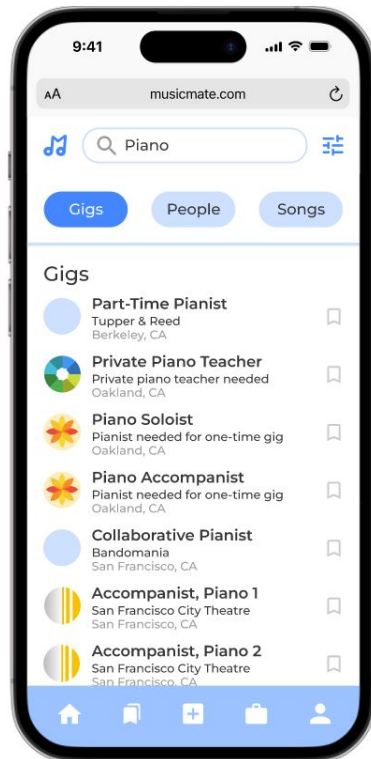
9:41

AA musicmate.com

Piano

Gigs People Songs

Gigs

Part-Time Pianist
Tupper & Reed
Berkeley, CA

Private Piano Teacher
Private piano teacher needed
Oakland, CA

Piano Soloist
Pianist needed for one-time gig
Oakland, CA

Piano Accompanist
Pianist needed for one-time gig
Oakland, CA

Collaborative Pianist
Bandomania
San Francisco, CA

Accompanist, Piano 1
San Francisco City Theatre
San Francisco, CA

Accompanist, Piano 2
San Francisco City Theatre
San Francisco, CA